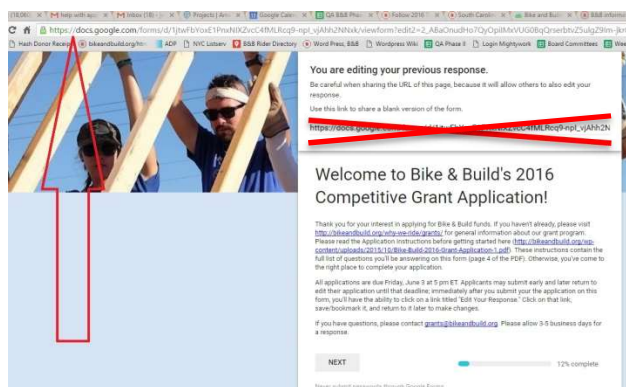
(18,06) × | M help with ap × | M Inbox (18) × | Projects | Am × | Google Cale × | QA B&B Pha × | Follow 2016 × | South Carol × | Bike and Buil × | B&B inform

https://docs.google.com/forms/d/1jtwFbYoxE1PnxNIKZvcC4fMLRcq9-npI_vjAhh2NNxk/viewform?edit2=2_ABaOnudHo7QyOpIlMxVUG0BqQrserbtvZ5ulgZ9lm-jkn

Hash Donor Receipt | bikeandbuild.org/htm | ADP | NYC Lotserv | B&B Rider Directory | Word Press, B&B | Wordpress Wiki | QA Phase II | Login Mightywork | Board Committees | Wee

You are editing your previous response.

Be careful when sharing the URL of this page, because it will allow others to also edit your response.

Use this link to share a blank version of the form.

https://docs.google.com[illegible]KZvcC4fMLRcq9-npI_vjAhh2N

Welcome to Bike & Build's 2016 Competitive Grant Application!

Thank you for your interest in applying for Bike & Build funds. If you haven't already, please visit http://bikeandbuild.org/why-we-ride/grants/ for general information about our grant program. Please read the Application Instructions before getting started here (http://bikeandbuild.org/wp-content/uploads/2015/10/Bike-Build-2016-Grant-Application-1.pdf). These instructions contain the full list of questions you'll be answering on this form (page 4 of the PDF). Otherwise, you've come to the right place to complete your application.

All applications are due Friday, June 3 at 5 pm ET. Applicants may submit early and later return to edit their application until that deadline; immediately after you submit your the application on this form, you'll have the ability to click on a link titled "Edit Your Response." Click on that link, save/bookmark it, and return to it later to make changes.

If you have questions, please contact grants@bikeandbuild.org. Please allow 3-5 business days for a response.

NEXT

12% complete

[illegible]